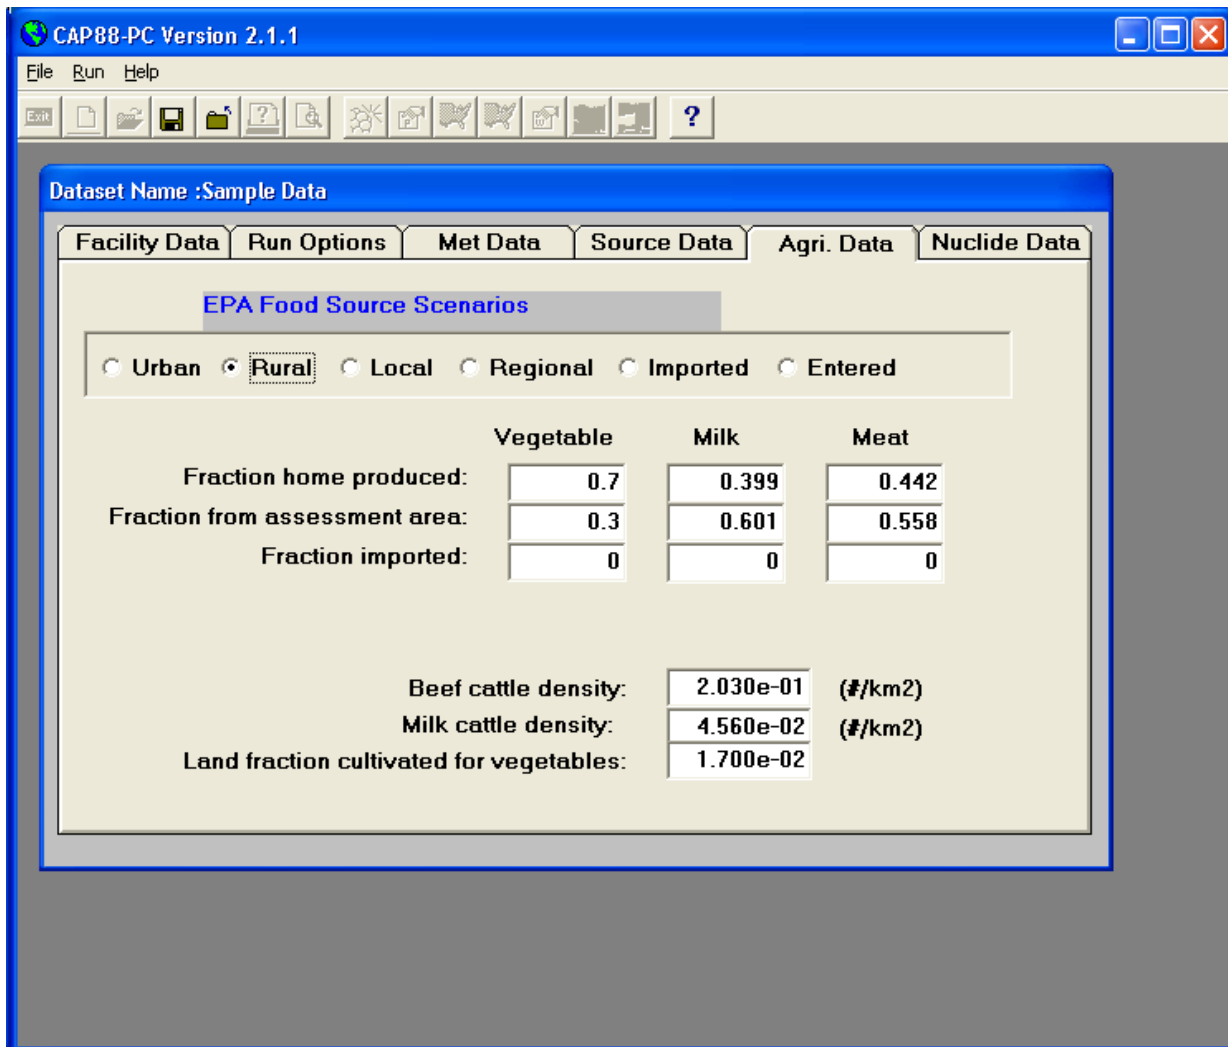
CAP88-PC Version 2.1.1

File Run Help

Exit

?

Dataset Name :Sample Data

Facility Data | Run Options | Met Data | Source Data | Agri. Data | Nuclide Data

EPA Food Source Scenarios

Urban Rural Local Regional Imported Entered

| | Vegetable | Milk | Meat |
|---|---|---|---|
| Fraction home produced: | 0.7 | 0.399 | 0.442 |
| Fraction from assessment area: | 0.3 | 0.601 | 0.558 |
| Fraction imported: | 0 | 0 | 0 |

Beef cattle density: 2.030e-01 (#/km2)

Milk cattle density: 4.560e-02 (#/km2)

Land fraction cultivated for vegetables: 1.700e-02